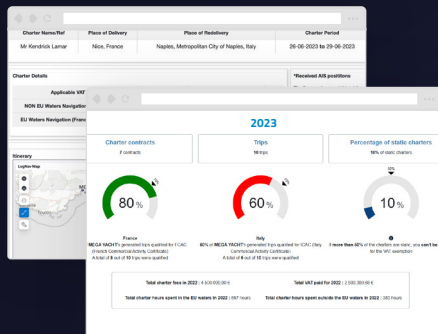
| Charter Name/Ref | Place of Delivery | Place of Redelivery | Charter Period |
|---|---|---|---|
| Mr Kendrick Lamar | Nice, France | Naples, Metropolitan City of Naples, Italy | 26-06-2023 to 29-06-2023 |

Charter Details

*Received AIS positions

Applicable VAT

NON EU Waters Navigation

EU Waters Navigation (France

Itinerary

Leaflet Map

2023

Charter contracts
7 contracts

Trips
10 trips

Percentage of static charters
10% of static charters

80 %

60 %

10 %

France
MEGA YACHT's generated trips qualified for FCAC (French Commercial Activity Certificate)
A total of 8 out of 10 trips were qualified

Italy
60 % of MEGA YACHT's generated trips qualified for ICAC (Italy Commercial Activity Certificate)
A total of 6 out of 10 trips were qualified

If more than 60% of the charters are static, you can't be eligible for the VAT exemption

Total charter fees in 2022 : 4 500 000,00 €

Total VAT paid for 2022 : 2 590 380,00 €

Total charter hours spent in the EU waters in 2022 : 697 hours

Total charter hours spent outside the EU waters in 2022 : 380 hours